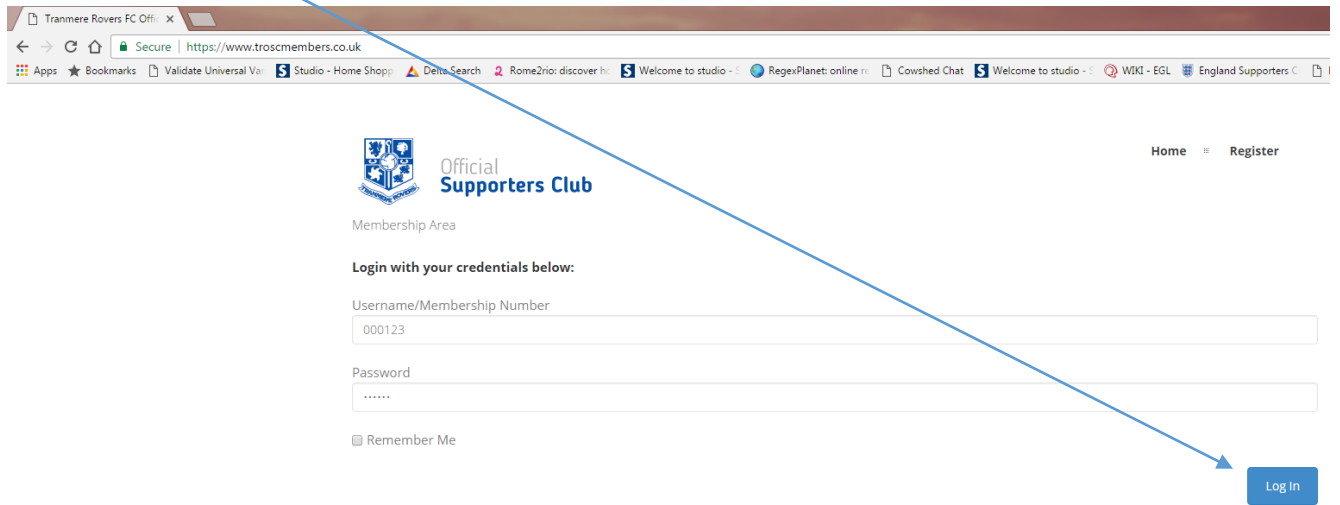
Tranmere Rovers FC Offic ×

Secure | https://www.troscmembers.co.uk

Apps ★ Bookmarks Validate Universal Va Studio - Home Shopp Delta Search Rome2rio: discover ho Welcome to studio - S RegexPlanet: online re Cowshed Chat Welcome to studio - S WIKI - EGL England Supporters C

Official
Supporters Club

Home Register

Membership Area

Login with your credentials below:

Username/Membership Number
000123

Password
······

Remember Me

Log In